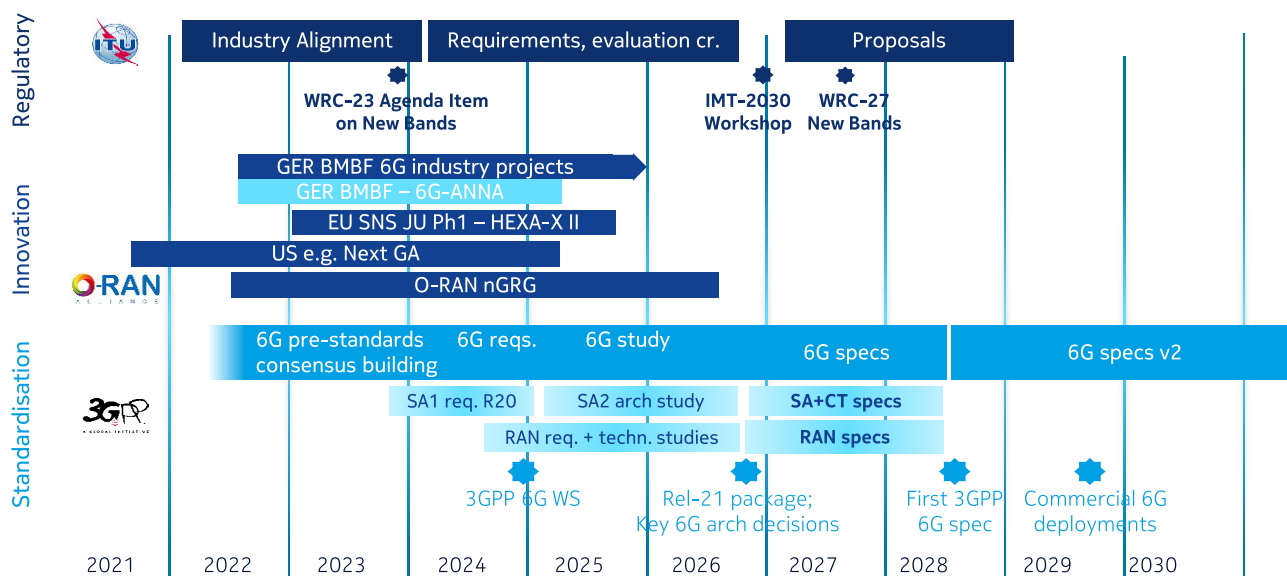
Regulatory

ITU

Industry Alignment

Requirements, evaluation cr.

Proposals

WRC-23 Agenda Item on New Bands

IMT-2030 Workshop

WRC-27 New Bands

Innovation

GER BMBF 6G industry projects

GER BMBF – 6G-ANNA

EU SNS JU Ph1 – HEXA-X II

US e.g. Next GA

O-RAN ALLIANCE

O-RAN nGRG

Standardisation

6G pre-standards consensus building

6G reqs.

6G study

6G specs

6G specs v2

3GPP A GLOBAL INITIATIVE

SA1 req. R20

SA2 arch study

SA+CT specs

RAN req. + techn. studies

RAN specs

3GPP 6G WS

Rel-21 package; Key 6G arch decisions

First 3GPP 6G spec

Commercial 6G deployments

2021

2022

2023

2024

2025

2026

2027

2028

2029

2030